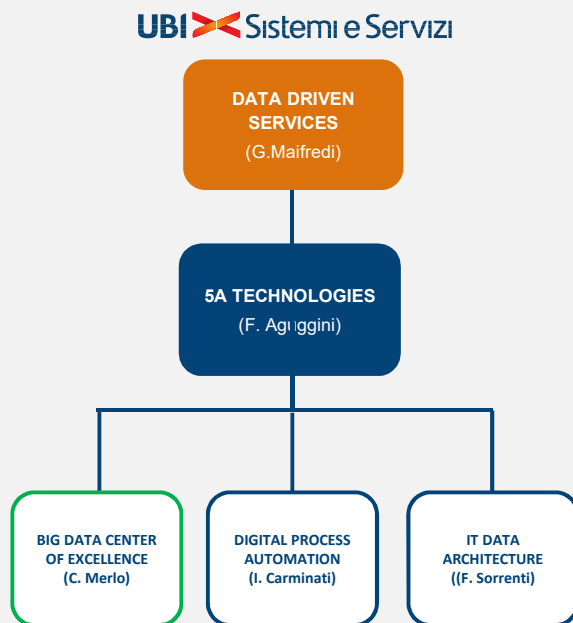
UBI Sistemi e Servizi

DATA DRIVEN SERVICES
(G.Maifredi)

5A TECHNOLOGIES
(F. Agu̧ggini)

BIG DATA CENTER OF EXCELLENCE
(C. Merlo)

DIGITAL PROCESS AUTOMATION
(I. Carminati)

IT DATA ARCHITECTURE
((F. Sorrenti)